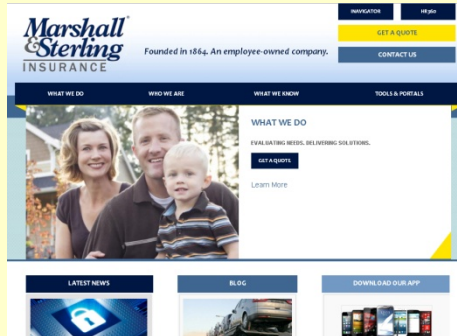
Marshall & Sterling INSURANCE

Founded in 1864. An employee-owned company.

NAVIGATOR

HR360

GET A QUOTE

CONTACT US

WHAT WE DO

WHO WE ARE

WHAT WE KNOW

TOOLS & PORTALS

WHAT WE DO

EVALUATING NEEDS. DELIVERING SOLUTIONS.

GET A QUOTE

Learn More

LATEST NEWS

BLOG

DOWNLOAD OUR APP